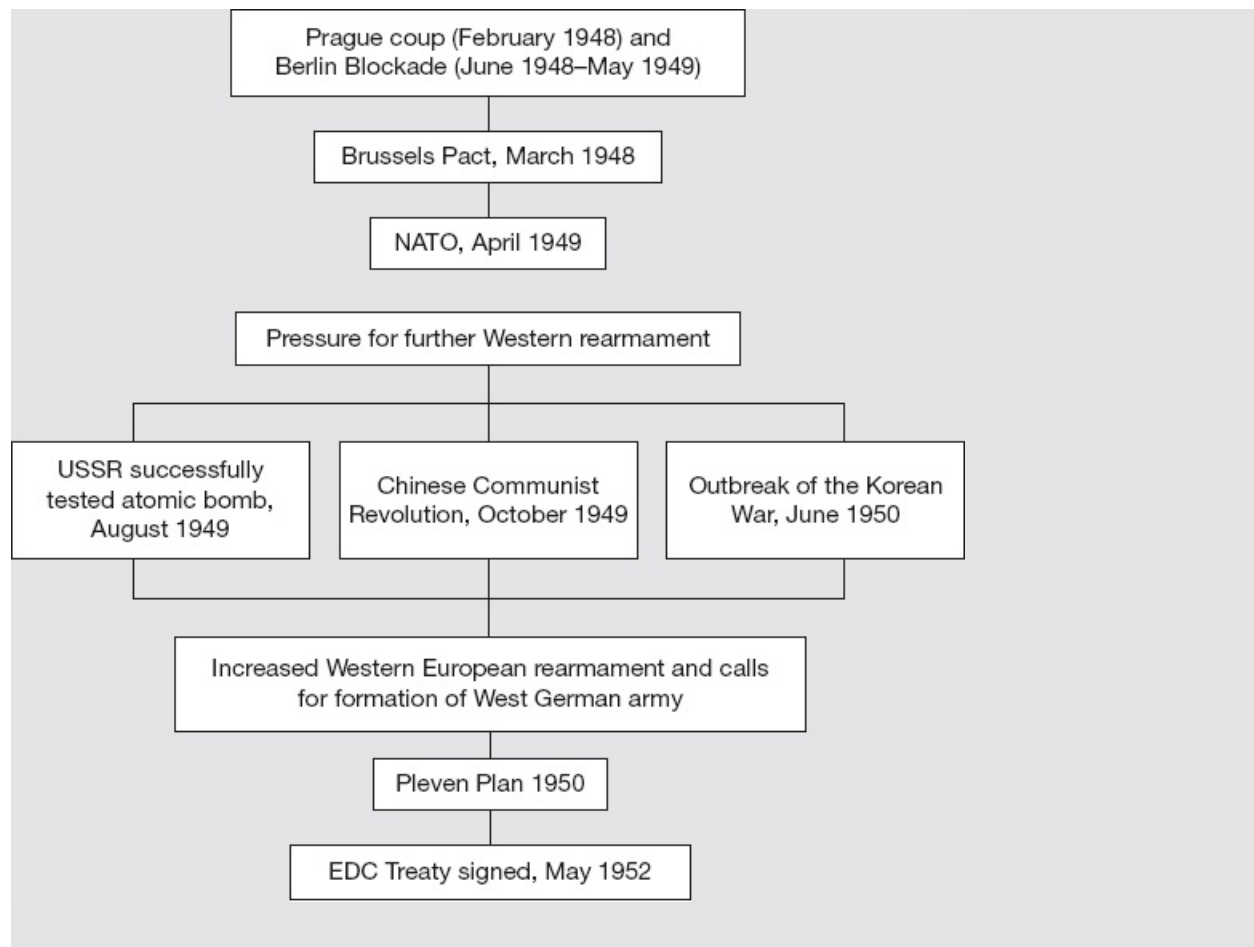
Prague coup (February 1948) and Berlin Blockade (June 1948–May 1949)

Brussels Pact, March 1948

NATO, April 1949

Pressure for further Western rearmament

USSR successfully tested atomic bomb, August 1949

Chinese Communist Revolution, October 1949

Outbreak of the Korean War, June 1950

Increased Western European rearmament and calls for formation of West German army

Pleven Plan 1950

EDC Treaty signed, May 1952